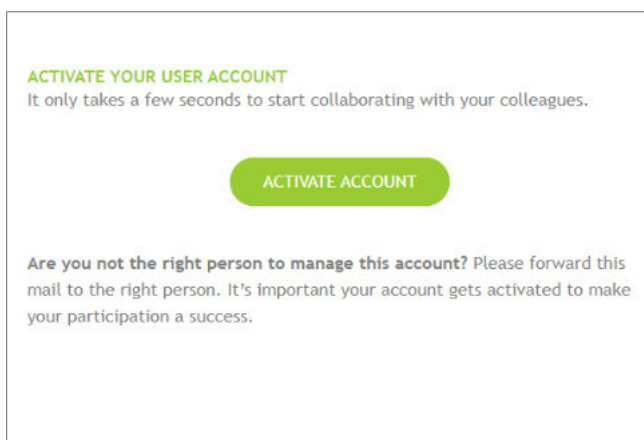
ACTIVATE YOUR USER ACCOUNT
It only takes a few seconds to start collaborating with your colleagues.

ACTIVATE ACCOUNT

Are you not the right person to manage this account? Please forward this mail to the right person. It's important your account gets activated to make your participation a success.